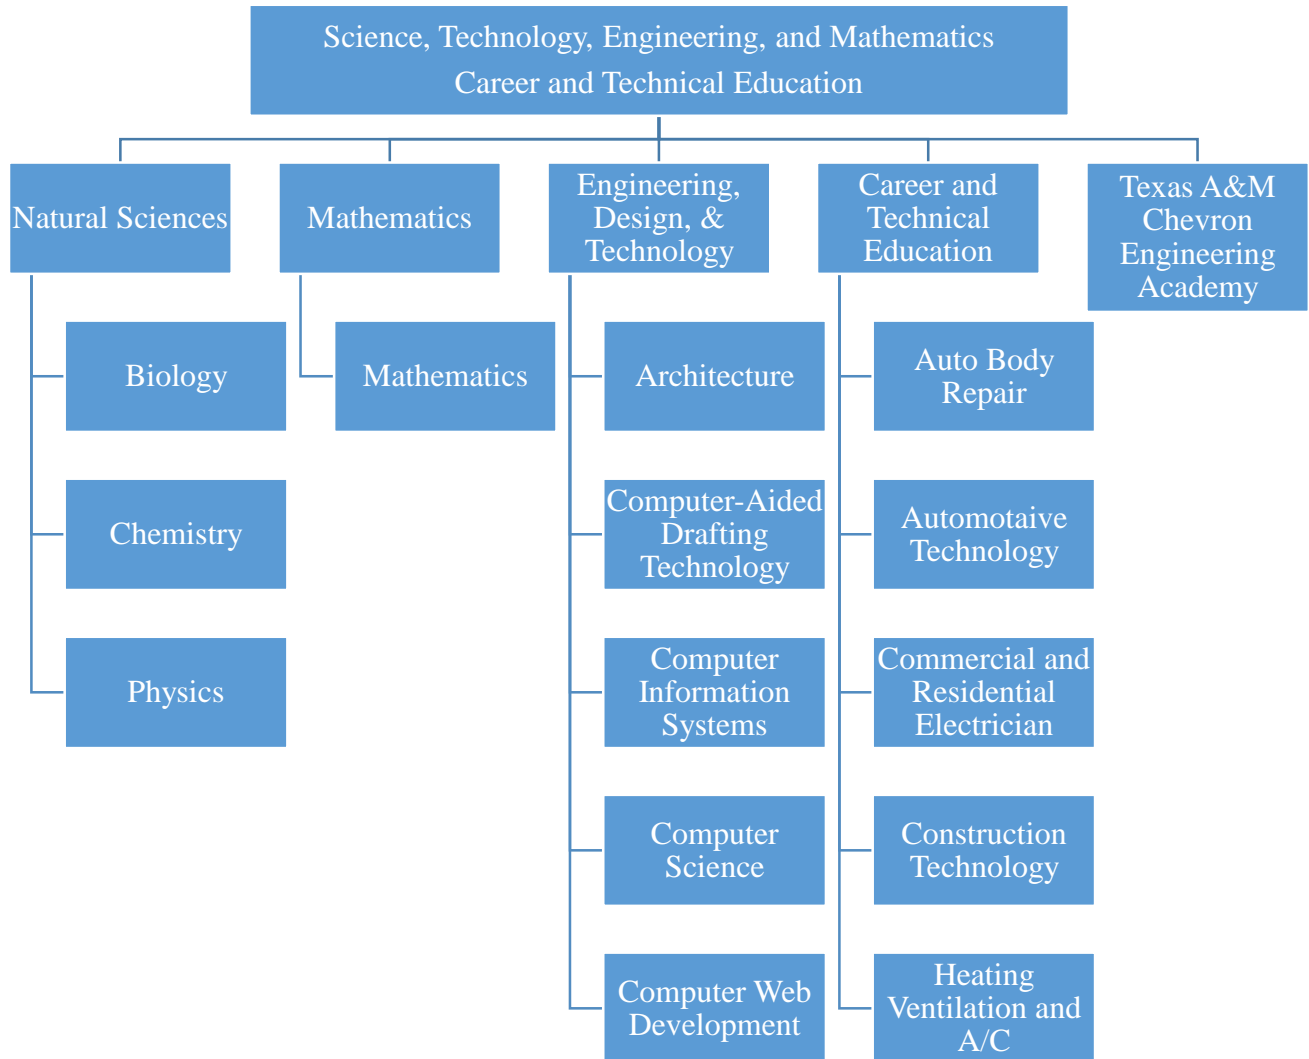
Science, Technology, Engineering, and Mathematics
Career and Technical Education

Natural Sciences

Biology

Chemistry

Physics

Mathematics

Mathematics

Engineering, Design, & Technology

Architecture

Computer-Aided Drafting Technology

Computer Information Systems

Computer Science

Computer Web Development

Career and Technical Education

Auto Body Repair

Automotaive Technology

Commercial and Residential Electrician

Construction Technology

Heating Ventilation and A/C

Texas A&M Chevron Engineering Academy